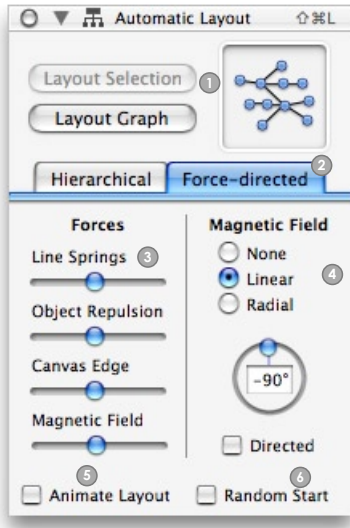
Automatic Layout ⇧⌘L

Layout Selection
1
Layout Graph

Hierarchical
Force-directed
2

Forces
Line Springs
3
Object Repulsion
Canvas Edge
Magnetic Field

Magnetic Field
None
Linear
Radial
4
-90°
Directed

5
Animate Layout
6
Random Start